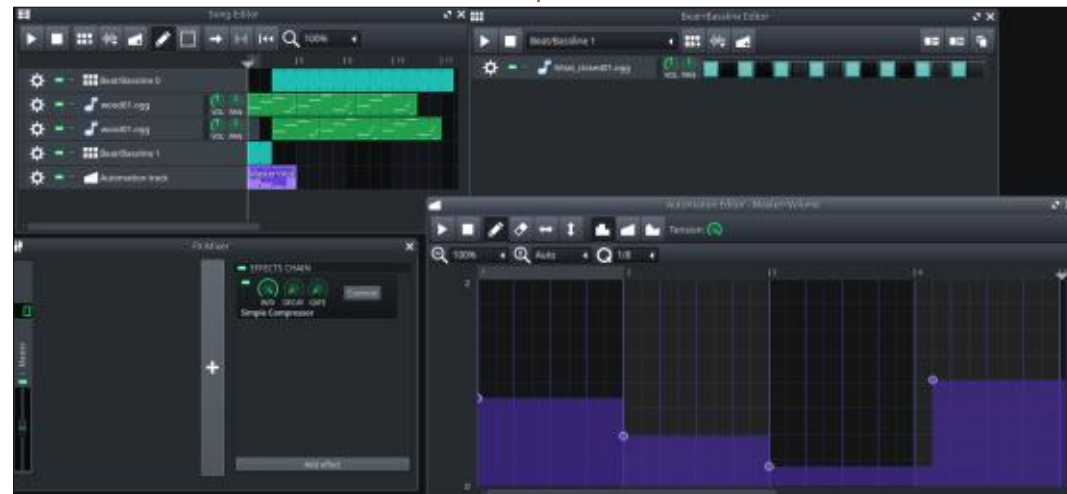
Song-Editor

100%

Beat/Bassline 0

wood01.ogg

VOL PAN

wood01.ogg

VOL PAN

Beat/Bassline 1

Automation track

Master Vol

Beat/Bassline Editor

Beat/Bassline 1

hihat_closed01.ogg

VOL PAN

FX-Mixer

Master

+

EFFECTS CHAIN

W/D DECAY GATE

Controls

Simple Compressor

Add effect

Automation Editor - Master Volume

Tension

100%

Auto

1/8

2

1

0